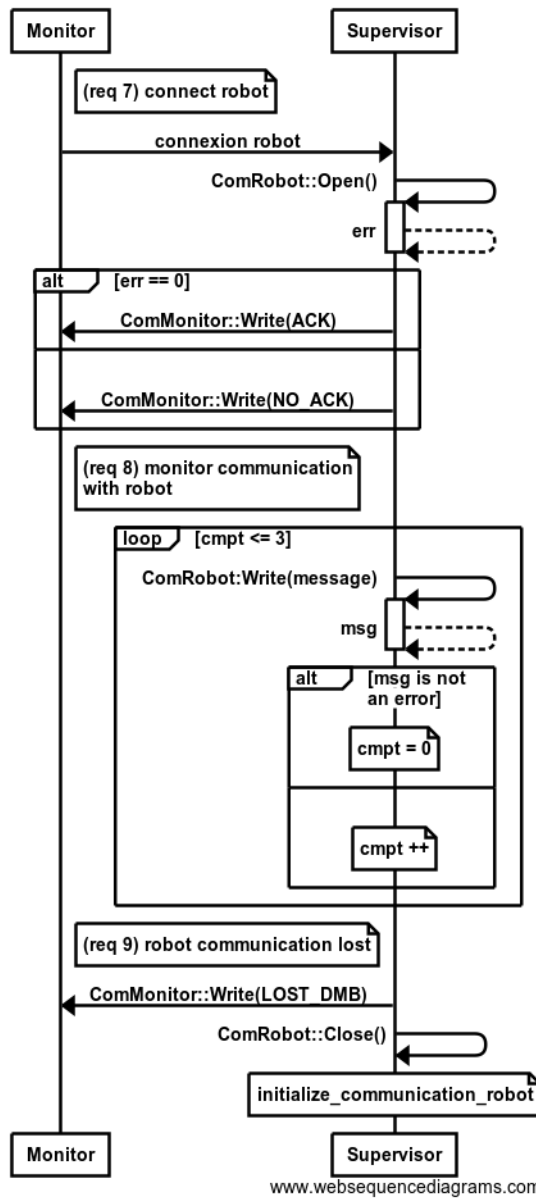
Monitor

Supervisor

(req 7) connect robot

connexion robot

ComRobot::Open()

err

alt [err == 0]

ComMonitor::Write(ACK)

ComMonitor::Write(NO_ACK)

(req 8) monitor communication with robot

loop [cmpt <= 3]

ComRobot:Write(message)

msg

alt [msg is not an error]

cmpt = 0

cmpt ++

(req 9) robot communication lost

ComMonitor::Write(LOST_DMB)

ComRobot::Close()

initialize_communication_robot

Monitor

Supervisor

www.websequencediagrams.com